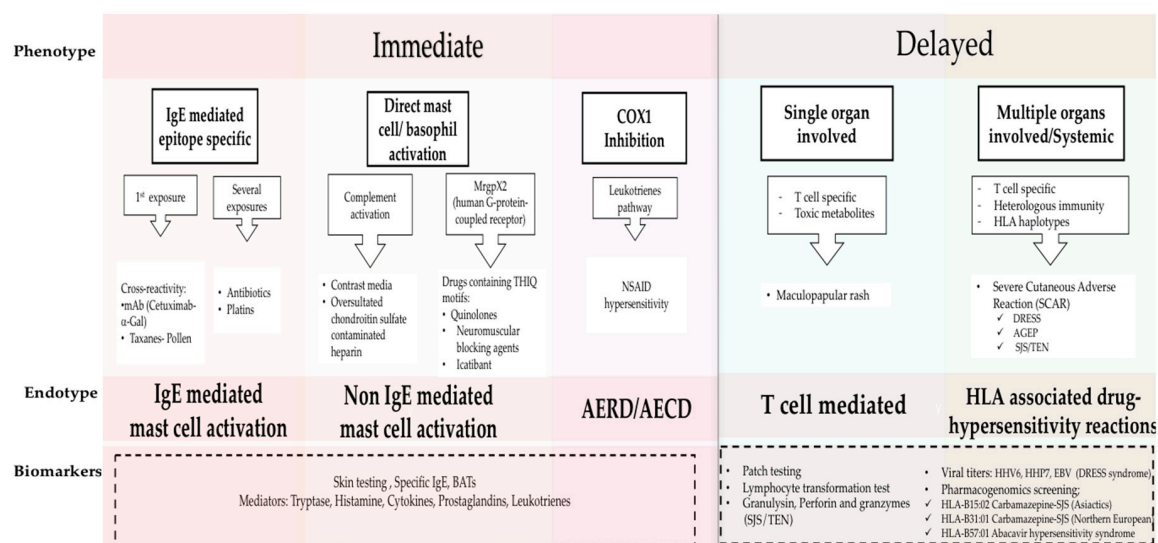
Phenotype

Immediate

Delayed

IgE mediated epitope specific

Direct mast cell/ basophil activation

COX1 Inhibition

Single organ involved

Multiple organs involved/Systemic

1st exposure

Several exposures

Complement activation

MrgpX2 (human G-protein-coupled receptor)

Leukotrienes pathway

- T cell specific
- Toxic metabolites

- T cell specific
- Heterologous immunity
- HLA haplotypes

Cross-reactivity:
•mAb (Cetuximab-α-Gal)
• Taxanes- Pollen

• Antibiotics
• Platins

• Contrast media
• Oversultated chondroitin sulfate contaminated heparin

Drugs containing THIQ motifs:
• Quinolones
• Neuromuscular blocking agents
• Icatibant

NSAID hypersensitivity

• Maculopapular rash

• Severe Cutaneous Adverse Reaction (SCAR)
✓ DRESS
✓ AGEP
✓ SJS/TEN

Endotype

IgE mediated mast cell activation

Non IgE mediated mast cell activation

AERD/AECD

T cell mediated

HLA associated drug-hypersensitivity reactions

Biomarkers

Skin testing , Specific IgE, BATs
Mediators: Tryptase, Histamine, Cytokines, Prostaglandins, Leukotrienes

• Patch testing
• Lymphocyte transformation test
• Granulysin, Perforin and granzymes (SJS/TEN)

• Viral titers: HHV6, HHP7, EBV (DRESS syndrome)
• Pharmacogenomics screening;
✓ HLA-B15:02 Carbamazepine-SJS (Asiatics)
✓ HLA-B31:01 Carbamazepine-SJS (Northern European)
✓ HLA-B57:01 Abacavir hypersensitivity syndrome